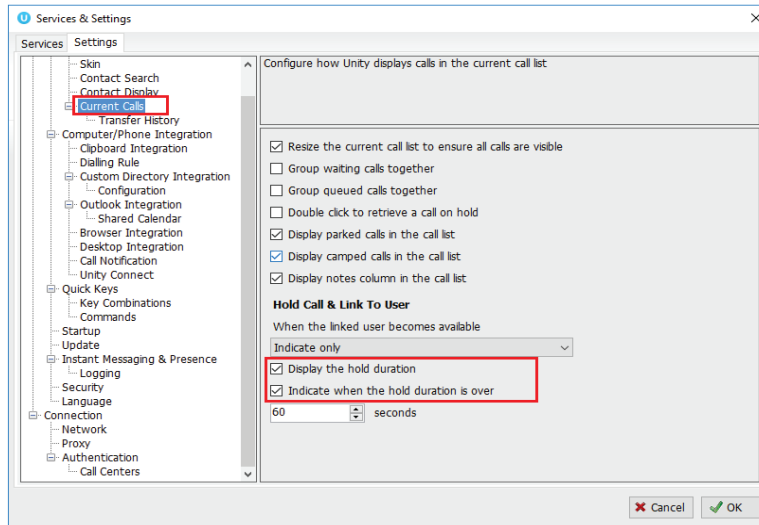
Services & Settings

Services Settings

Skin
Contact Search
Contact Display
Current Calls
Transfer History
Computer/Phone Integration
Clipboard Integration
Dialling Rule
Custom Directory Integration
Configuration
Outlook Integration
Shared Calendar
Browser Integration
Desktop Integration
Call Notification
Unity Connect
Quick Keys
Key Combinations
Commands
Startup
Update
Instant Messaging & Presence
Logging
Security
Language
Connection
Network
Proxy
Authentication
Call Centers

Configure how Unity displays calls in the current call list

Resize the current call list to ensure all calls are visible
Group waiting calls together
Group queued calls together
Double click to retrieve a call on hold
Display parked calls in the call list
Display camped calls in the call list
Display notes column in the call list

Hold Call & Link To User

When the linked user becomes available

Indicate only

Display the hold duration
Indicate when the hold duration is over

60 seconds

Cancel OK